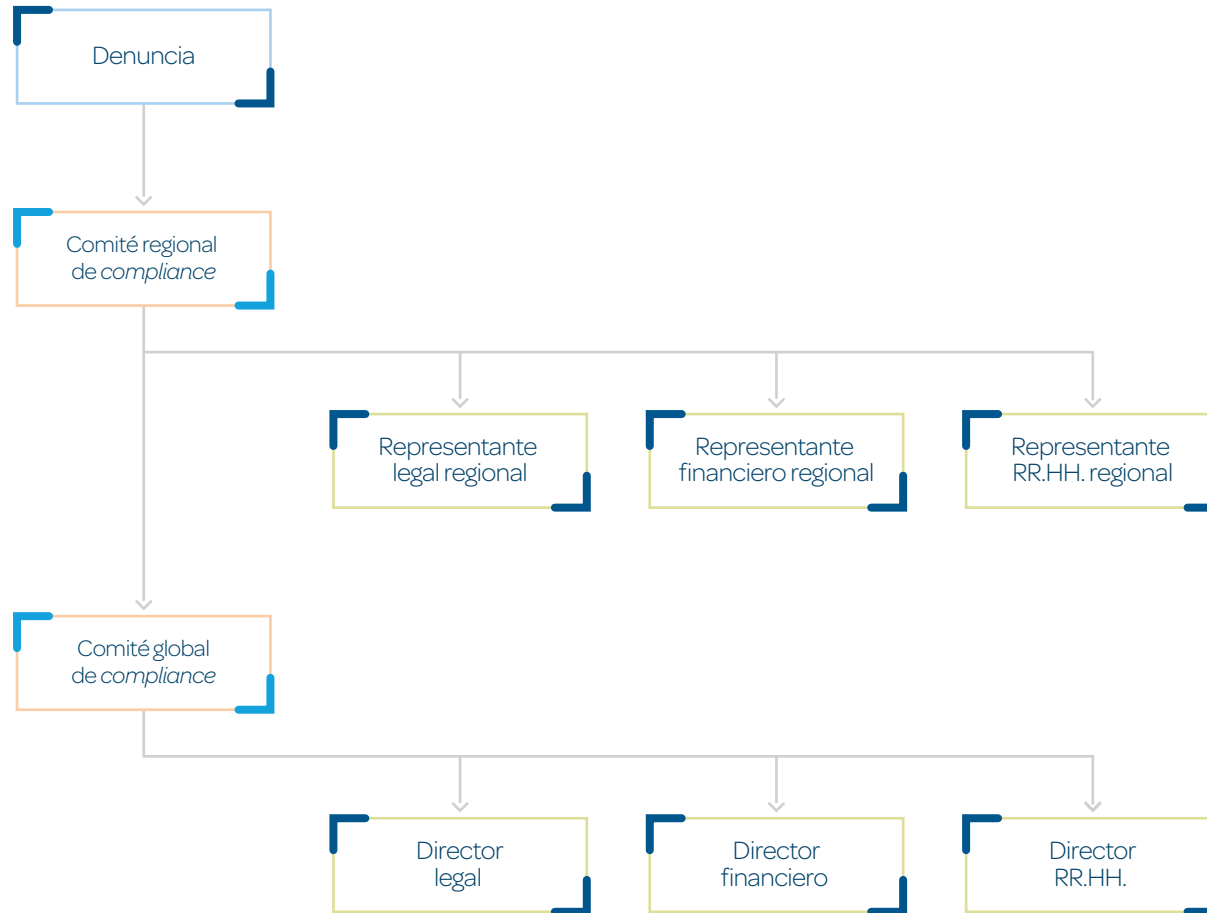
Denuncia

Comité regional de *compliance*

Representante legal regional

Representante financiero regional

Representante RR.HH. regional

Comité global de *compliance*

Director legal

Director financiero

Director RR.HH.